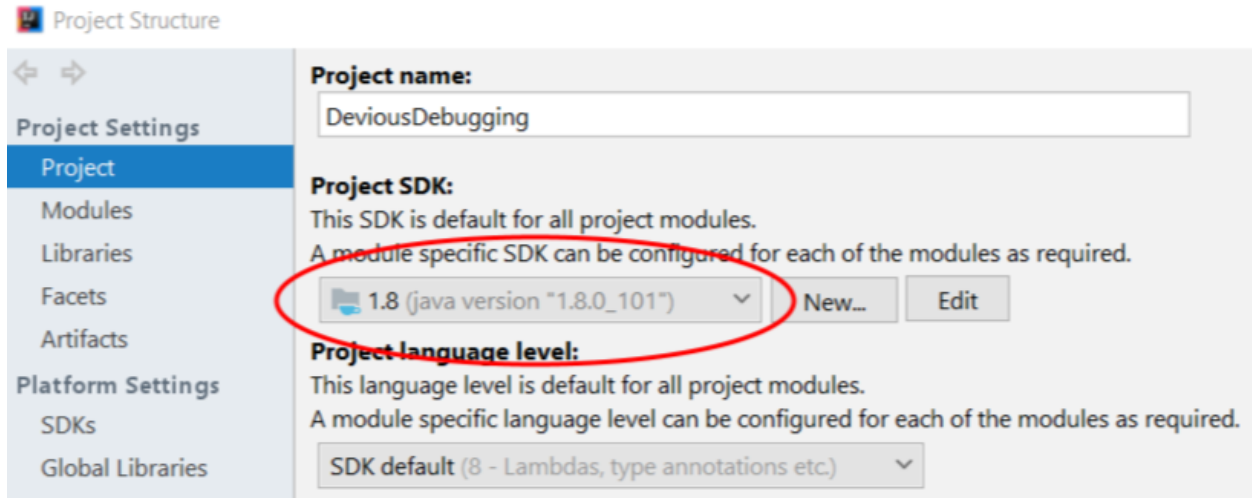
Project Structure

Project Settings
Project
Modules
Libraries
Facets
Artifacts
Platform Settings
SDKs
Global Libraries

Project name:
DeviousDebugging

Project SDK:
This SDK is default for all project modules.
A module specific SDK can be configured for each of the modules as required.
1.8 (java version "1.8.0_101")
New...
Edit

Project language level:
This language level is default for all project modules.
A module specific language level can be configured for each of the modules as required.
SDK default (8 - Lambdas, type annotations etc.)